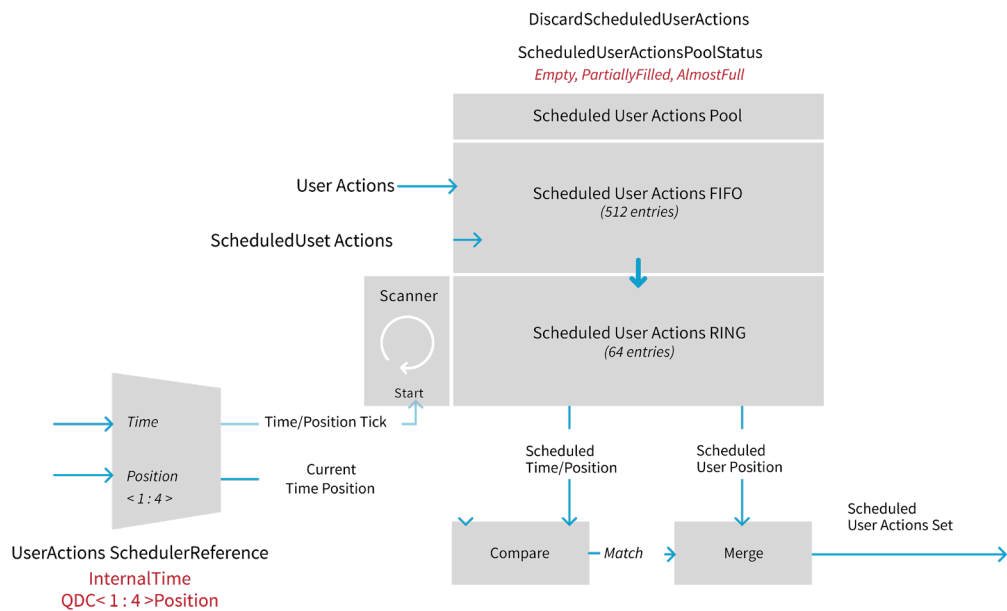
DiscardScheduledUserActions

ScheduledUserActionsPoolStatus
Empty, PartiallyFilled, AlmostFull

Scheduled User Actions Pool

User Actions

Scheduled User Actions FIFO
(512 entries)

ScheduledUset Actions

Scanner

Start

Scheduled User Actions RING
(64 entries)

Time

Position
< 1 : 4 >

Time/Position Tick

Current Time Position

Scheduled Time/Position

Scheduled User Position

Scheduled User Actions Set

Compare

Match

Merge

UserActions SchedulerReference
InternalTime
QDC< 1 : 4 >Position